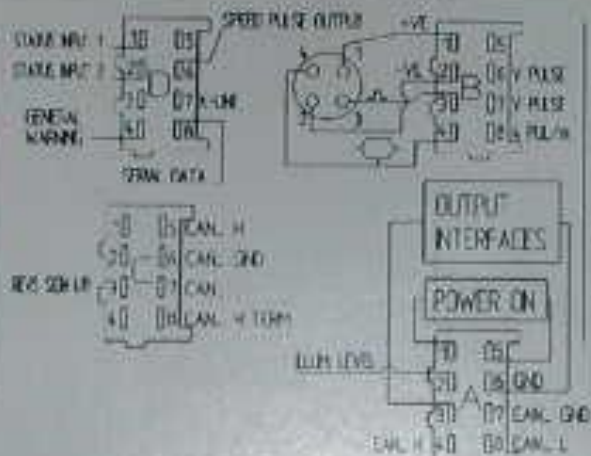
SPEED PULSE OUTPUT
STATUS WARN 1
STATUS WARN 2
GENERAL WARNING
1 0
2 0
3 0
4 0
D
05
06
07 K-LINE
08
SERIAL DATA

+VE
-VE
1 0
2 0
3 0
4 0
B
05
06 V PULSE
07 V PULSE
08 PUL/m

1 0
2 0
3 0
4 0
C
05 CAN. H
06 CAN. GND
07 CAN.
08 CAN. H TERM
REV'S SIGN UP

OUTPUT INTERFACES
POWER ON

ILLUM LEVEL
1 0
2 0
3 0
CAN. H 4 0
A
05
06 GND
07 CAN. GND
08 CAN. L